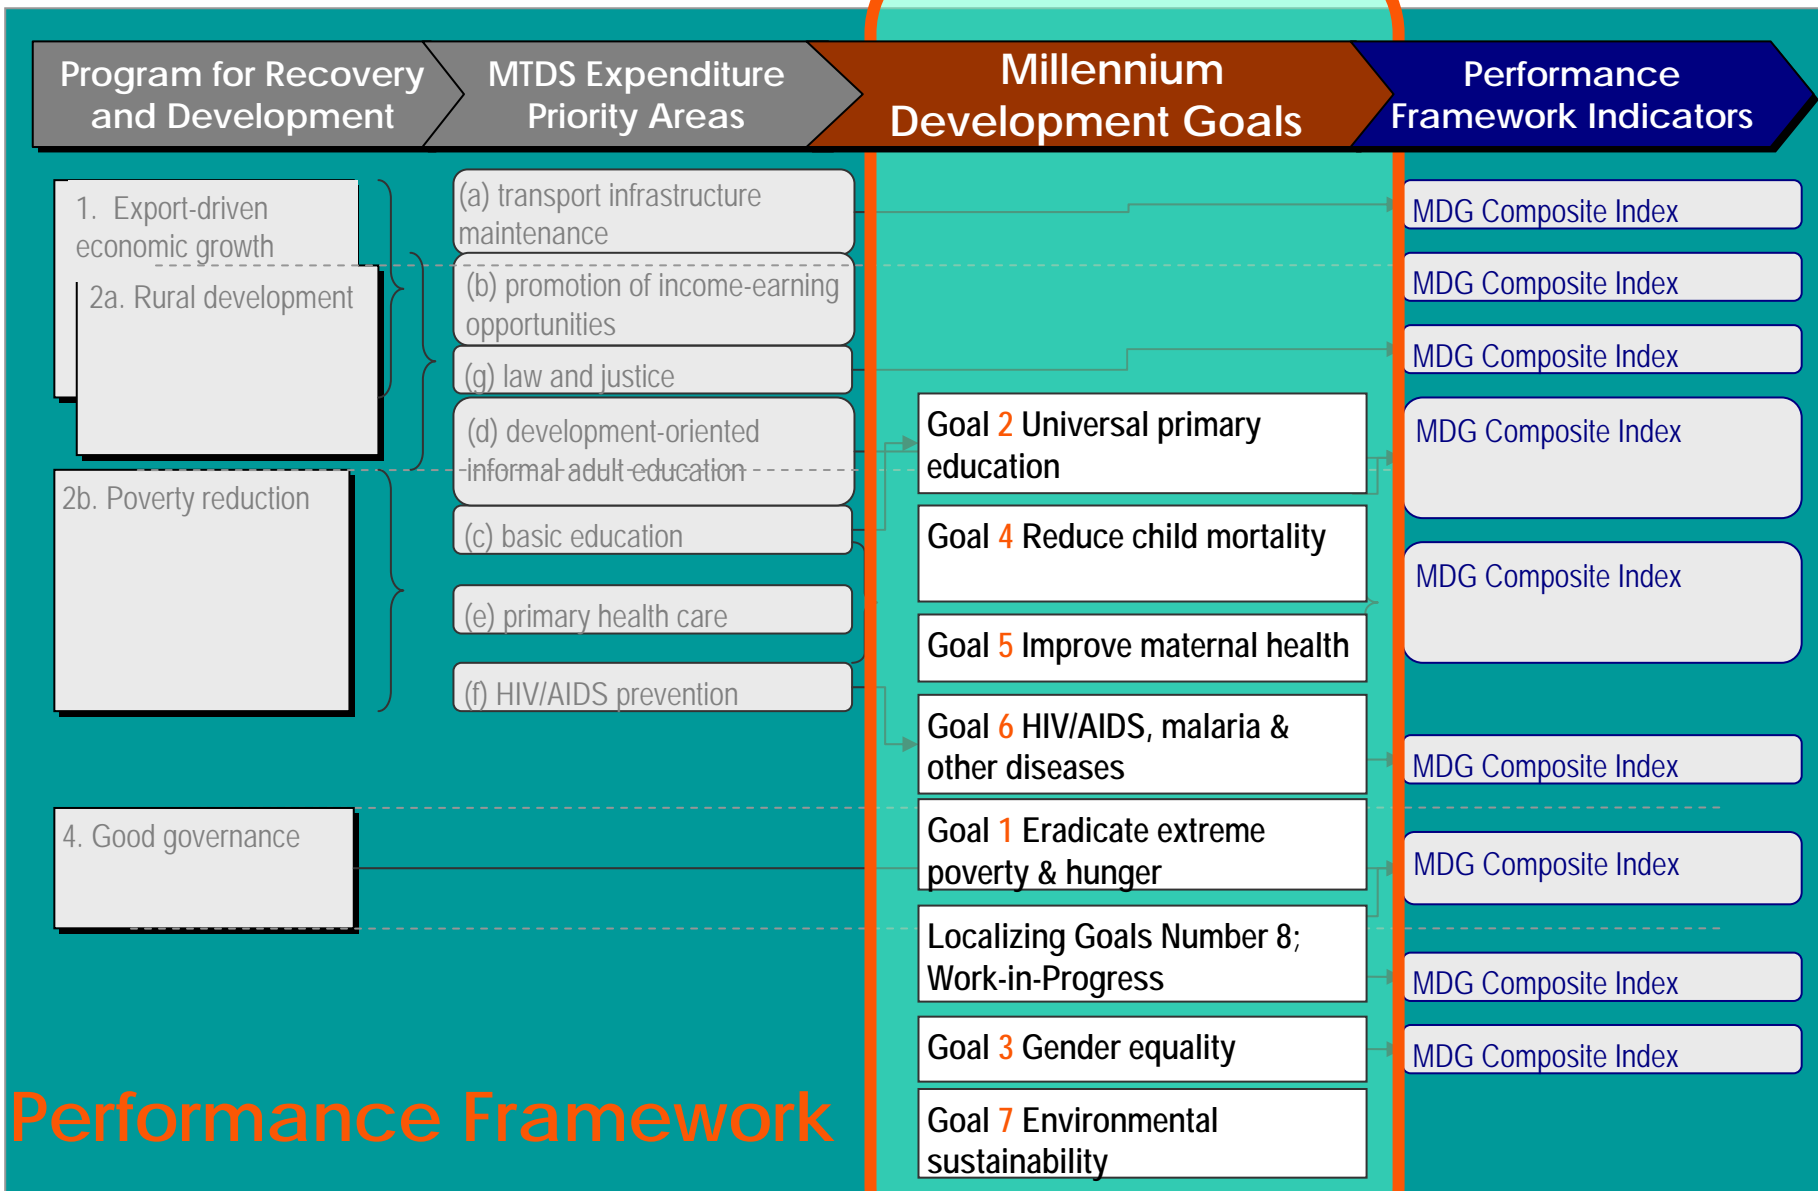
Program for Recovery and Development

MTDS Expenditure Priority Areas

Millennium Development Goals

Performance Framework Indicators

1. Export-driven economic growth

2a. Rural development

2b. Poverty reduction

4. Good governance

(a) transport infrastructure maintenance

(b) promotion of income-earning opportunities

(g) law and justice

(d) development-oriented informal adult education

(c) basic education

(e) primary health care

(f) HIV/AIDS prevention

Goal 2 Universal primary education

Goal 4 Reduce child mortality

Goal 5 Improve maternal health

Goal 6 HIV/AIDS, malaria & other diseases

Goal 1 Eradicate extreme poverty & hunger

Localizing Goals Number 8; Work-in-Progress

Goal 3 Gender equality

Goal 7 Environmental sustainability

MDG Composite Index

MDG Composite Index

MDG Composite Index

MDG Composite Index

MDG Composite Index

MDG Composite Index

MDG Composite Index

MDG Composite Index

MDG Composite Index

Performance Framework